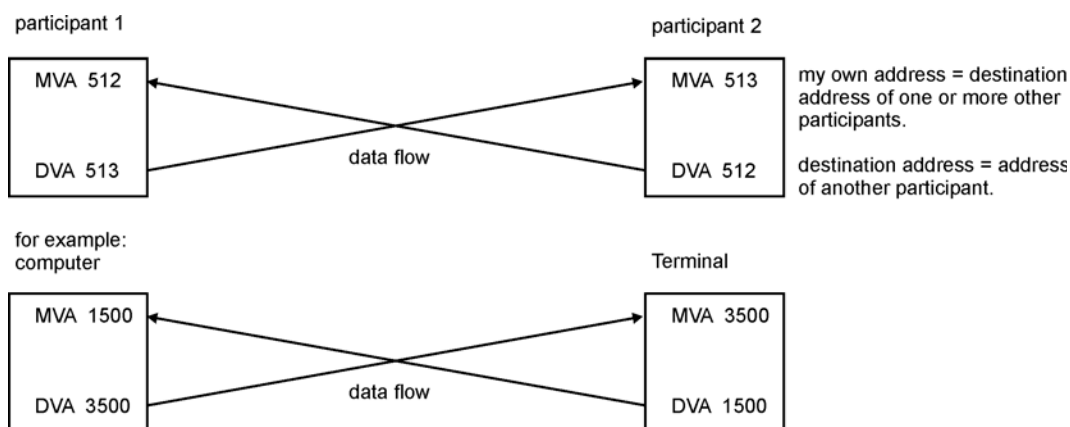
participant 1

participant 2

MVA 512

DVA 513

data flow

MVA 513

DVA 512

my own address = destination address of one or more other participants.

destination address = address of another participant.

for example: computer

Terminal

MVA 1500

DVA 3500

data flow

MVA 3500

DVA 1500